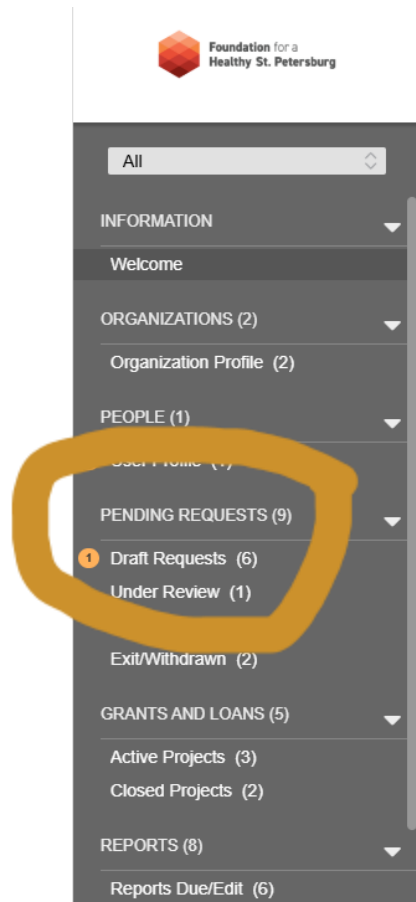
Foundation for a Healthy St. Petersburg

All

INFORMATION

Welcome

ORGANIZATIONS (2)

Organization Profile (2)

PEOPLE (1)

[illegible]

PENDING REQUESTS (9)

1 Draft Requests (6)

Under Review (1)

Exit/Withdrawn (2)

GRANTS AND LOANS (5)

Active Projects (3)

Closed Projects (2)

REPORTS (8)

Reports Due/Edit (6)